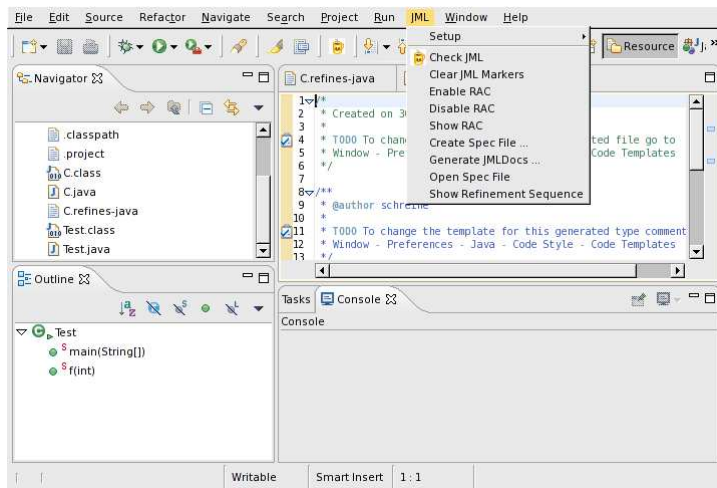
File Edit Source Refactor Navigate Search Project Run JML Window Help

Resource

Navigator ☒

.classpath
.project
C.class
C.java
C.refines-java
Test.class
Test.java

Outline ☒

Test
main(String[])
f(int)

C.refines-java

1 /*
2 * Created on 3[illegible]
3 *
4 * TODO To chang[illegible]ted file go to
5 * Window - Pre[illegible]Code Templates
6 */
7
8 /**
9 * @author schre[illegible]
10 *
11 * TODO To change the template for this generated type comment
12 * Window - Preferences - Java - Code Style - Code Templates
13 */

Setup
Check JML
Clear JML Markers
Enable RAC
Disable RAC
Show RAC
Create Spec File ...
Generate JMLDocs ...
Open Spec File
Show Refinement Sequence

Tasks Console ☒
Console

Writable Smart Insert 1 : 1